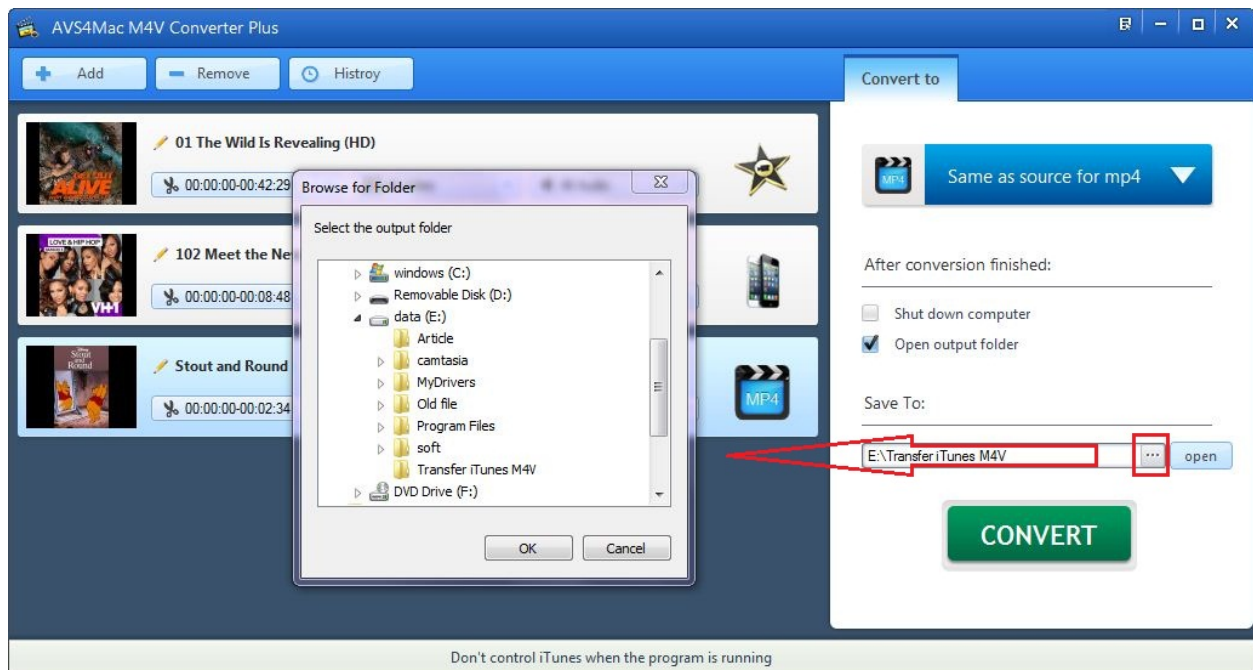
AVS4Mac M4V Converter Plus

Add
Remove
Histroy

Convert to

01 The Wild Is Revealing (HD)
00:00:00-00:42:29

102 Meet the Ne
00:00:00-00:08:48

Stout and Round
00:00:00-00:02:34

Browse for Folder

Select the output folder

windows (C:)
Removable Disk (D:)
data (E:)
Article
camtasia
MyDrivers
Old file
Program Files
soft
Transfer iTunes M4V
DVD Drive (F:)

OK
Cancel

MP4

Same as source for mp4

After conversion finished:

Shut down computer
Open output folder

Save To:

E:\Transfer iTunes M4V
...
open

CONVERT

Don't control iTunes when the program is running